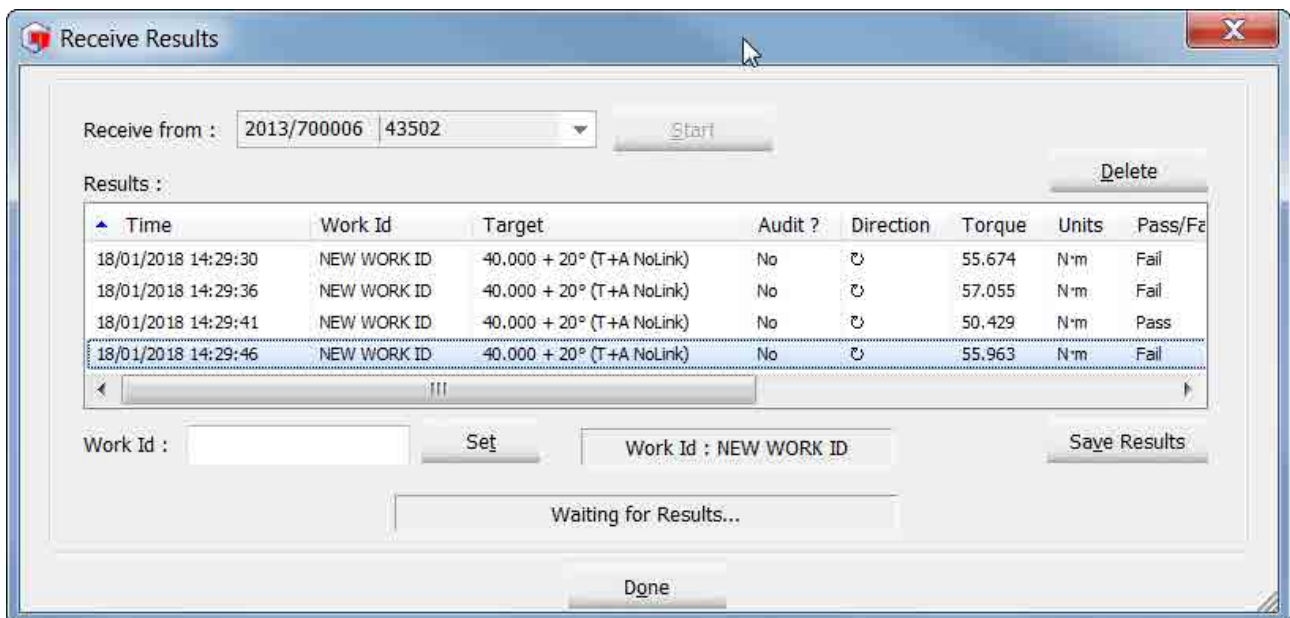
Receive Results

Receive from : 2013/700006 43502

Start

Delete

Results :

| Time | Work Id | Target | Audit ? | Direction | Torque | Units | Pass/Fa |
|---|---|---|---|---|---|---|---|
| 18/01/2018 14:29:30 | NEW WORK ID | 40.000 + 20° (T+A NoLink) | No | ↻ | 55.674 | N·m | Fail |
| 18/01/2018 14:29:36 | NEW WORK ID | 40.000 + 20° (T+A NoLink) | No | ↻ | 57.055 | N·m | Fail |
| 18/01/2018 14:29:41 | NEW WORK ID | 40.000 + 20° (T+A NoLink) | No | ↻ | 50.429 | N·m | Pass |
| 18/01/2018 14:29:46 | NEW WORK ID | 40.000 + 20° (T+A NoLink) | No | ↻ | 55.963 | N·m | Fail |

Work Id :

Set

Work Id : NEW WORK ID

Save Results

Waiting for Results...

Done